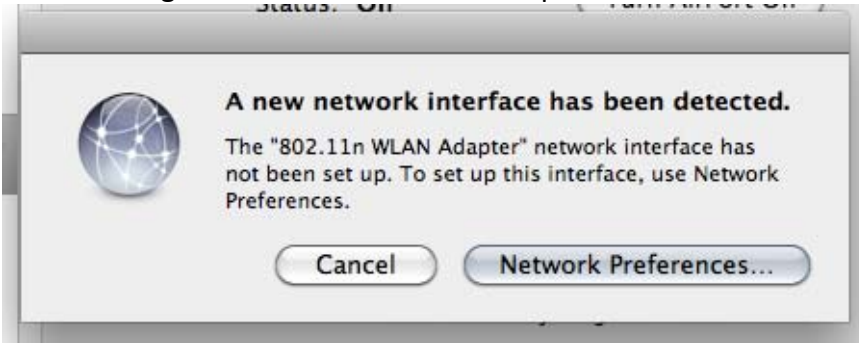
Status: On
Turn AirPort Off

A new network interface has been detected.

The "802.11n WLAN Adapter" network interface has not been set up. To set up this interface, use Network Preferences.

Cancel

Network Preferences...